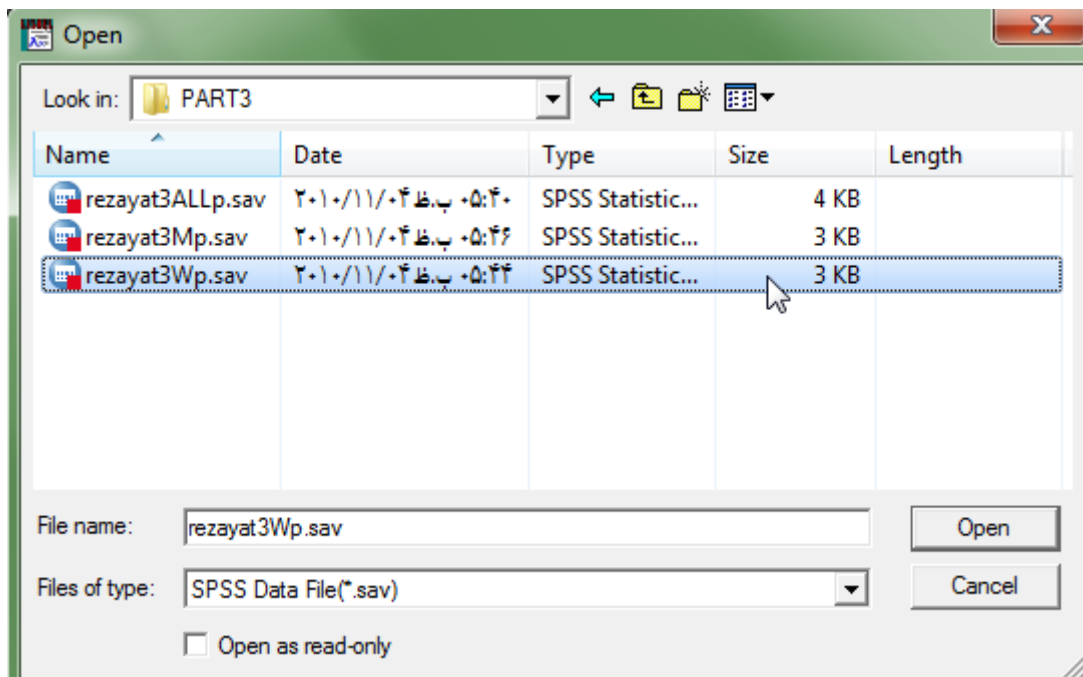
Open

Look in: PART3

| Name | Date | Type | Size | Length |
|---|---|---|---|---|
| rezayat3ALLp.sav | ۲۰۱۰/۱۱/۰۴ ب.ظ ۰۵:۴۰ | SPSS Statistic... | 4 KB | |
| rezayat3Mp.sav | ۲۰۱۰/۱۱/۰۴ ب.ظ ۰۵:۴۶ | SPSS Statistic... | 3 KB | |
| rezayat3Wp.sav | ۲۰۱۰/۱۱/۰۴ ب.ظ ۰۵:۴۴ | SPSS Statistic... | 3 KB | |

File name: rezayat3Wp.sav

Open

Files of type: SPSS Data File(*.sav)

Cancel

Open as read-only